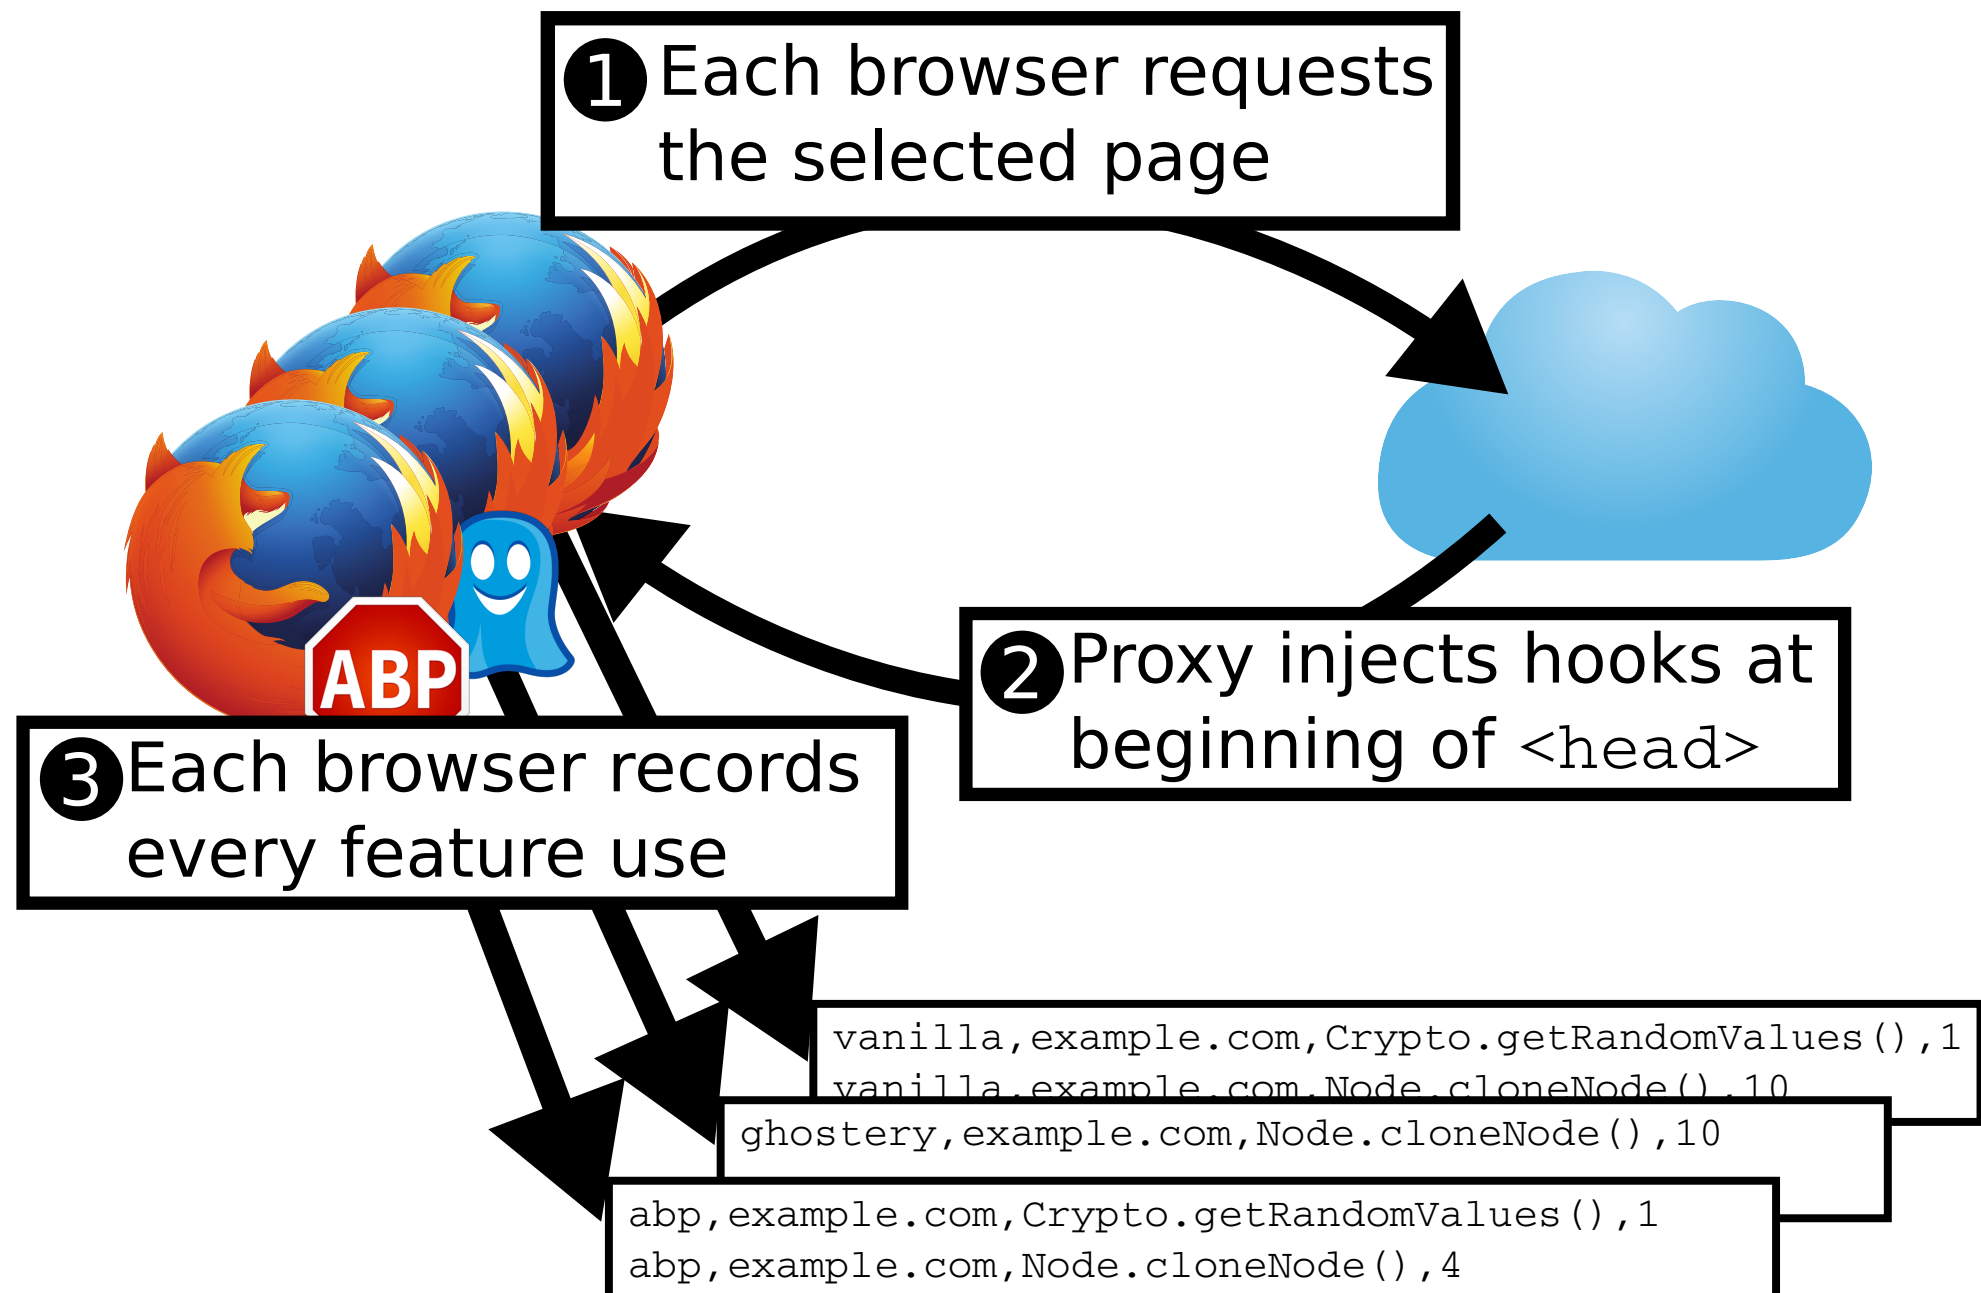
1 Each browser requests the selected page

2 Proxy injects hooks at beginning of <head>

3 Each browser records every feature use

ABP

vanilla,example.com,Crypto.getRandomValues(),1
vanilla,example.com,Node.cloneNode(),10

ghostery,example.com,Node.cloneNode(),10

abp,example.com,Crypto.getRandomValues(),1
abp,example.com,Node.cloneNode(),4